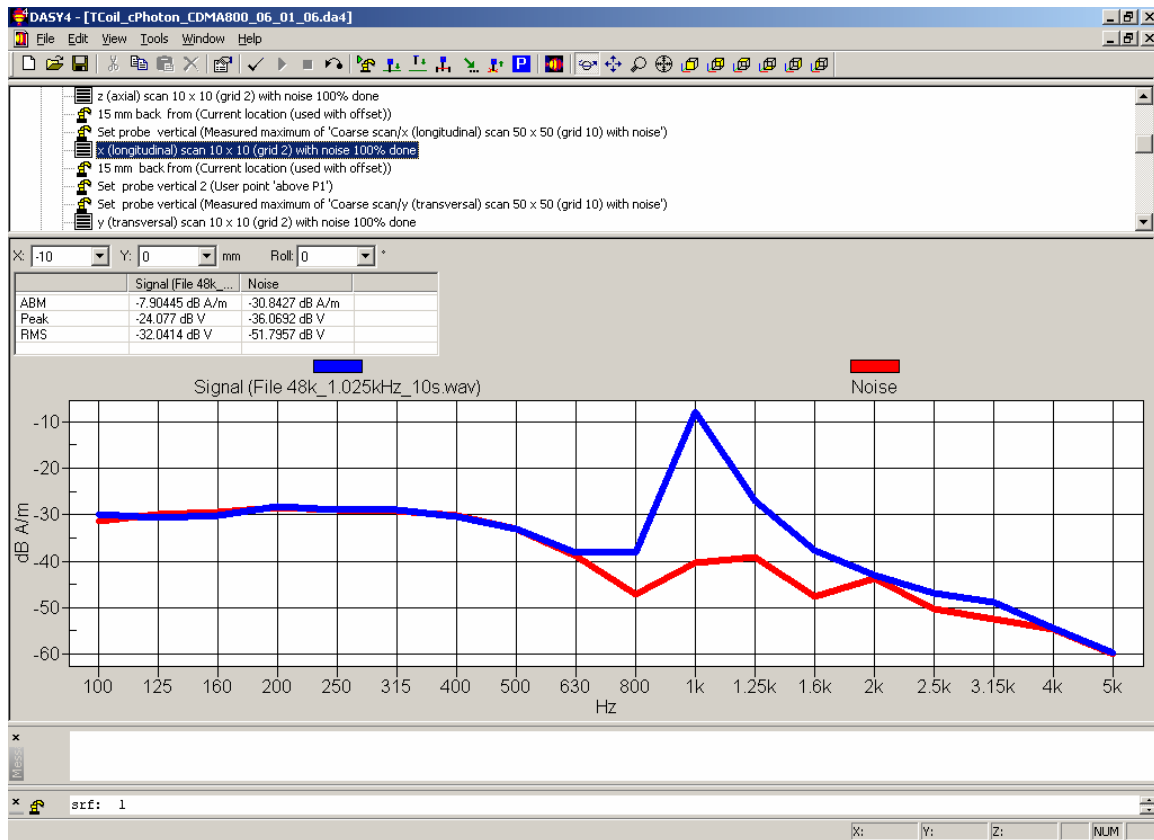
DASY4 - [TCoil_cPhoton_CDMA800_06_01_06.da4]

File Edit View Tools Window Help

z (axial) scan 10 x 10 (grid 2) with noise 100% done
15 mm back from (Current location (used with offset))
Set probe vertical (Measured maximum of 'Coarse scan/x (longitudinal) scan 50 x 50 (grid 10) with noise')
x (longitudinal) scan 10 x 10 (grid 2) with noise 100% done
15 mm back from (Current location (used with offset))
Set probe vertical 2 (User point 'above P1')
Set probe vertical (Measured maximum of 'Coarse scan/y (transversal) scan 50 x 50 (grid 10) with noise')
y (transversal) scan 10 x 10 (grid 2) with noise 100% done

X: -10 Y: 0 mm Roll: 0 °

| | Signal (File 48k_... | Noise |
|---|---|---|
| ABM | -7.90445 dB A/m | -30.8427 dB A/m |
| Peak | -24.077 dB V | -36.0692 dB V |
| RMS | -32.0414 dB V | -51.7957 dB V |

Signal (File 48k_1.025kHz_10s.wav)
Noise

-10
-20
-30
-40
-50
-60
dB A/m

100 125 160 200 250 315 400 500 630 800 1k 1.25k 1.6k 2k 2.5k 3.15k 4k 5k
Hz

Mess

srf: 1

X: Y: Z: NUM